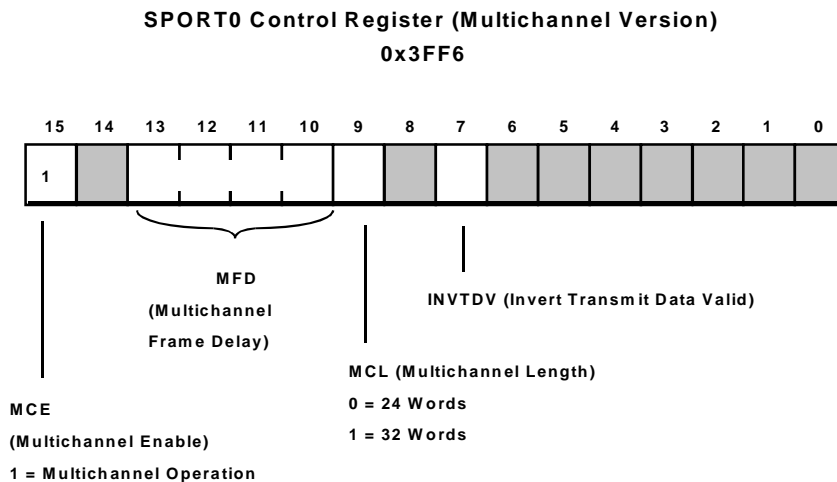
SPORT0 Control Register (Multichannel Version)
0x3FF6

| 15 | 14 | 13 | 12 | 11 | 10 | 9 | 8 | 7 | 6 | 5 | 4 | 3 | 2 | 1 | 0 |
|---|---|---|---|---|---|---|---|---|---|---|---|---|---|---|---|
| 1 | | | | | | | | | | | | | | | |

MFD
(Multichannel
Frame Delay)

INVTDV (Invert Transmit Data Valid)

MCL (Multichannel Length)
0 = 24 Words
1 = 32 Words

MCE
(Multichannel Enable)
1 = Multichannel Operation